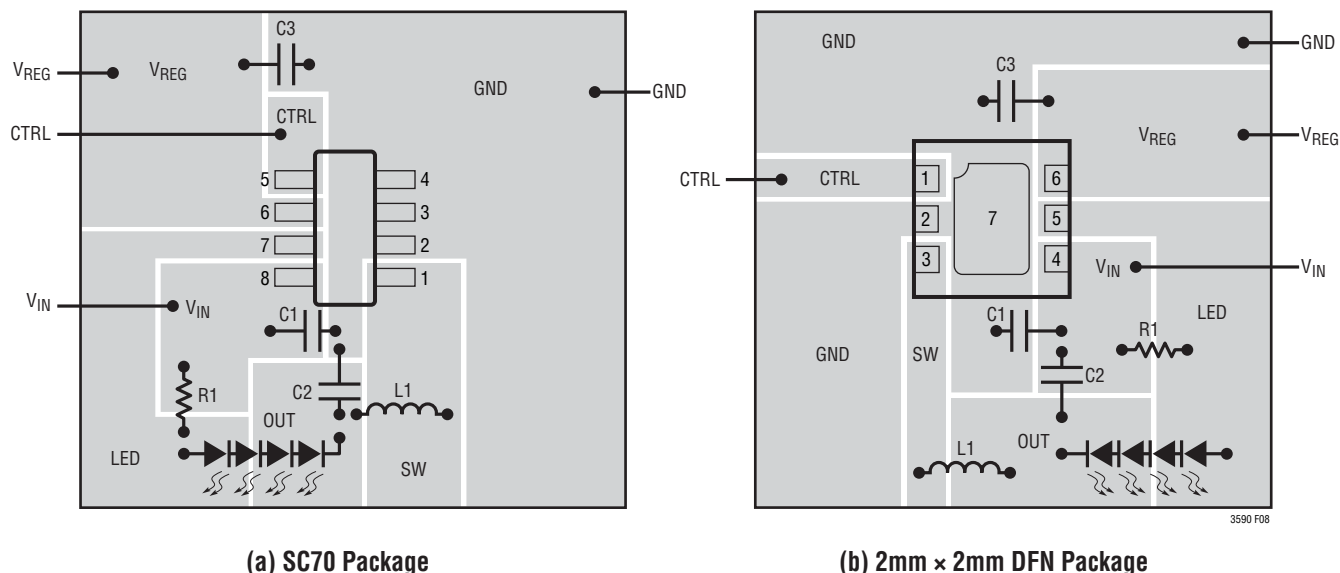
C3

$V_{REG}$ $V_{REG}$

GND GND

CTRL CTRL

5 4

6 3

7 2

8 1

$V_{IN}$ $V_{IN}$

C1

R1

C2

L1

OUT

LED

SW

(a) SC70 Package

GND GND

C3

$V_{REG}$ $V_{REG}$

CTRL CTRL

1 6

2 7 5

3 4

$V_{IN}$ $V_{IN}$

C1

LED

R1

GND

SW

C2

L1

OUT

3590 F08

(b) 2mm × 2mm DFN Package